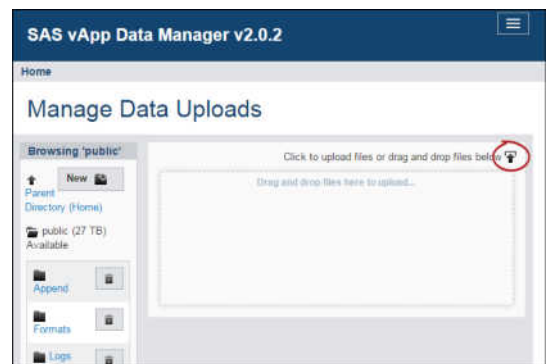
SAS vApp Data Manager v2.0.2

Home

Manage Data Uploads

Browsing 'public'

New

Parent Directory (Home)

public (27 TB) Available

Append

Formats

Logs

Click to upload files or drag and drop files below

Drag and drop files here to upload...